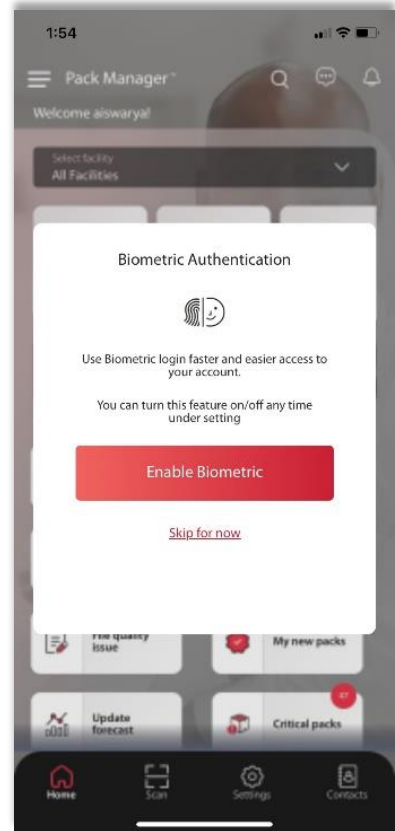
1:54

Pack Manager

Welcome aiswarya!

Select facility
All Facilities

Biometric Authentication

Use Biometric login faster and easier access to your account.

You can turn this feature on/off any time under setting

Enable Biometric

Skip for now

File quality issue

My new packs

Update forecast

Critical packs

Home
Scan
Settings
Contacts